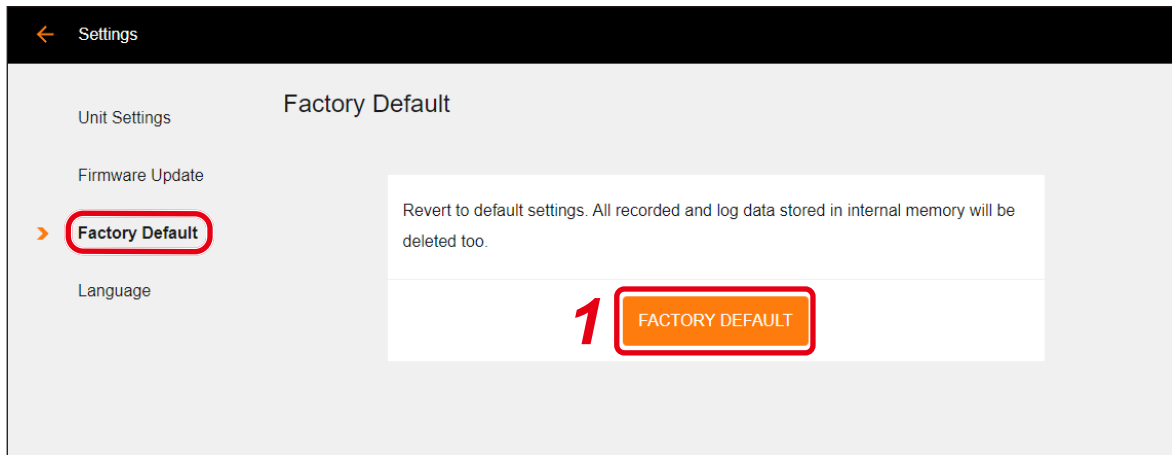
Settings

Unit Settings

Firmware Update

Factory Default

Language

Factory Default

Revert to default settings. All recorded and log data stored in internal memory will be deleted too.

1

FACTORY DEFAULT